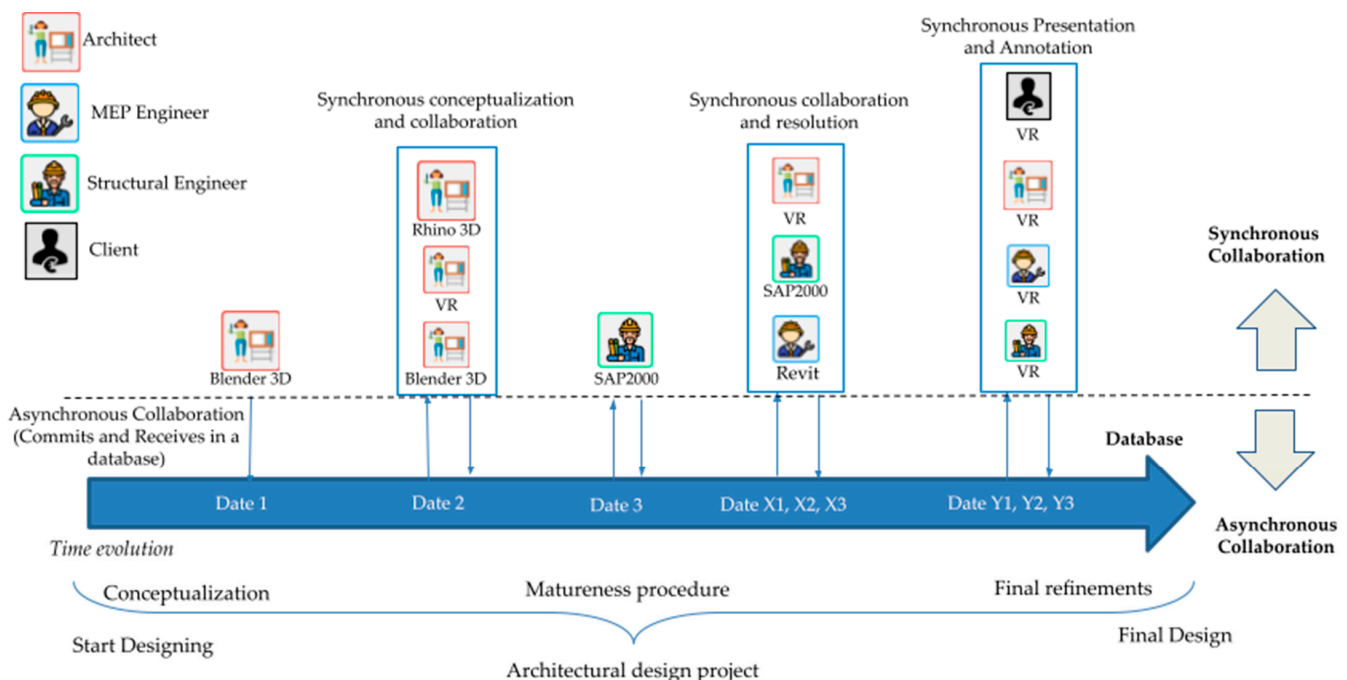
Architect

MEP Engineer

Structural Engineer

Client

Synchronous conceptualization and collaboration

Rhino 3D

VR

Blender 3D

Synchronous collaboration and resolution

VR

SAP2000

Revit

Synchronous Presentation and Annotation

VR

VR

VR

VR

Synchronous Collaboration

Blender 3D

SAP2000

Asynchronous Collaboration (Commits and Receives in a database)

Database

Date 1

Date 2

Date 3

Date X1, X2, X3

Date Y1, Y2, Y3

Asynchronous Collaboration

Time evolution

Conceptualization

Matureness procedure

Final refinements

Start Designing

Final Design

Architectural design project